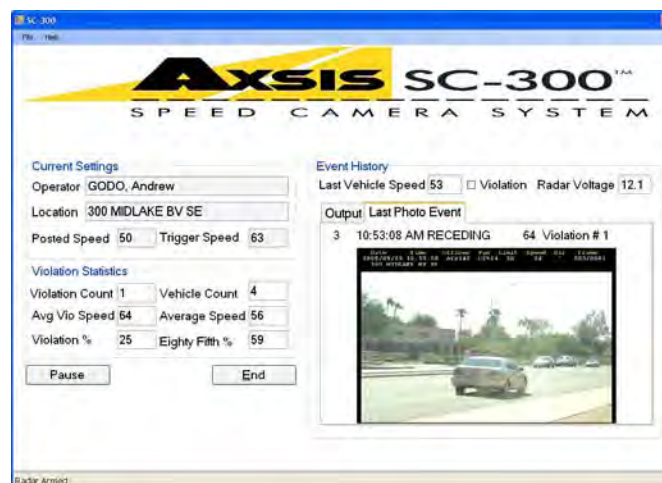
SC-300

File Help

AXSIS SC-300™

SPEED CAMERA SYSTEM

Current Settings

Operator GODO, Andrew

Location 300 MIDLAKE BV SE

Posted Speed 50 Trigger Speed 63

Violation Statistics

Violation Count 1 Vehicle Count 4

Avg Vio Speed 64 Average Speed 56

Violation % 25 Eighty Fifth % 59

Pause

End

Event History

Last Vehicle Speed 53 ☐ Violation Radar Voltage 12.1

Output Last Photo Event

3 10:53:08 AM RECEDING 64 Violation # 1

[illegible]

Radar Armed